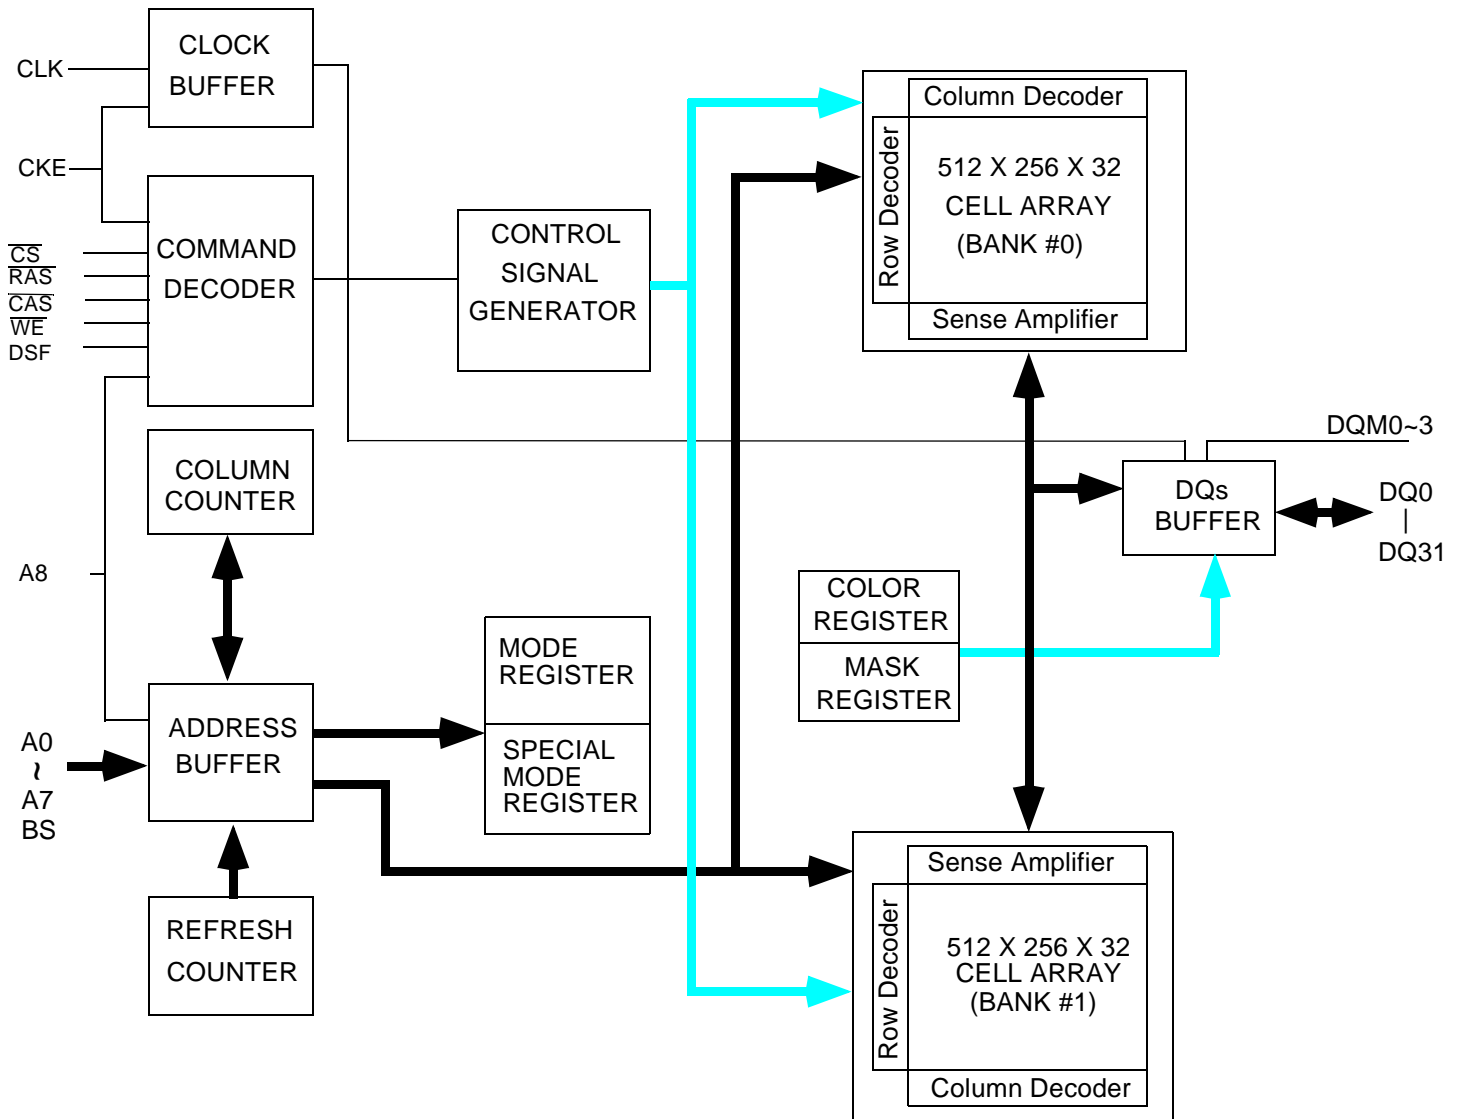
CLK

CLOCK BUFFER

CKE

COMMAND DECODER

$\overline{CS}$
$\overline{RAS}$
$\overline{CAS}$
$\overline{WE}$
DSF

CONTROL SIGNAL GENERATOR

Column Decoder

Row Decoder

512 X 256 X 32
CELL ARRAY
(BANK #0)

Sense Amplifier

COLUMN COUNTER

DQM0~3

DQs BUFFER

DQ0
|
DQ31

A8

COLOR REGISTER

MASK REGISTER

MODE REGISTER

SPECIAL MODE REGISTER

ADDRESS BUFFER

A0
~
A7
BS

Sense Amplifier

Row Decoder

512 X 256 X 32
CELL ARRAY
(BANK #1)

Column Decoder

REFRESH COUNTER